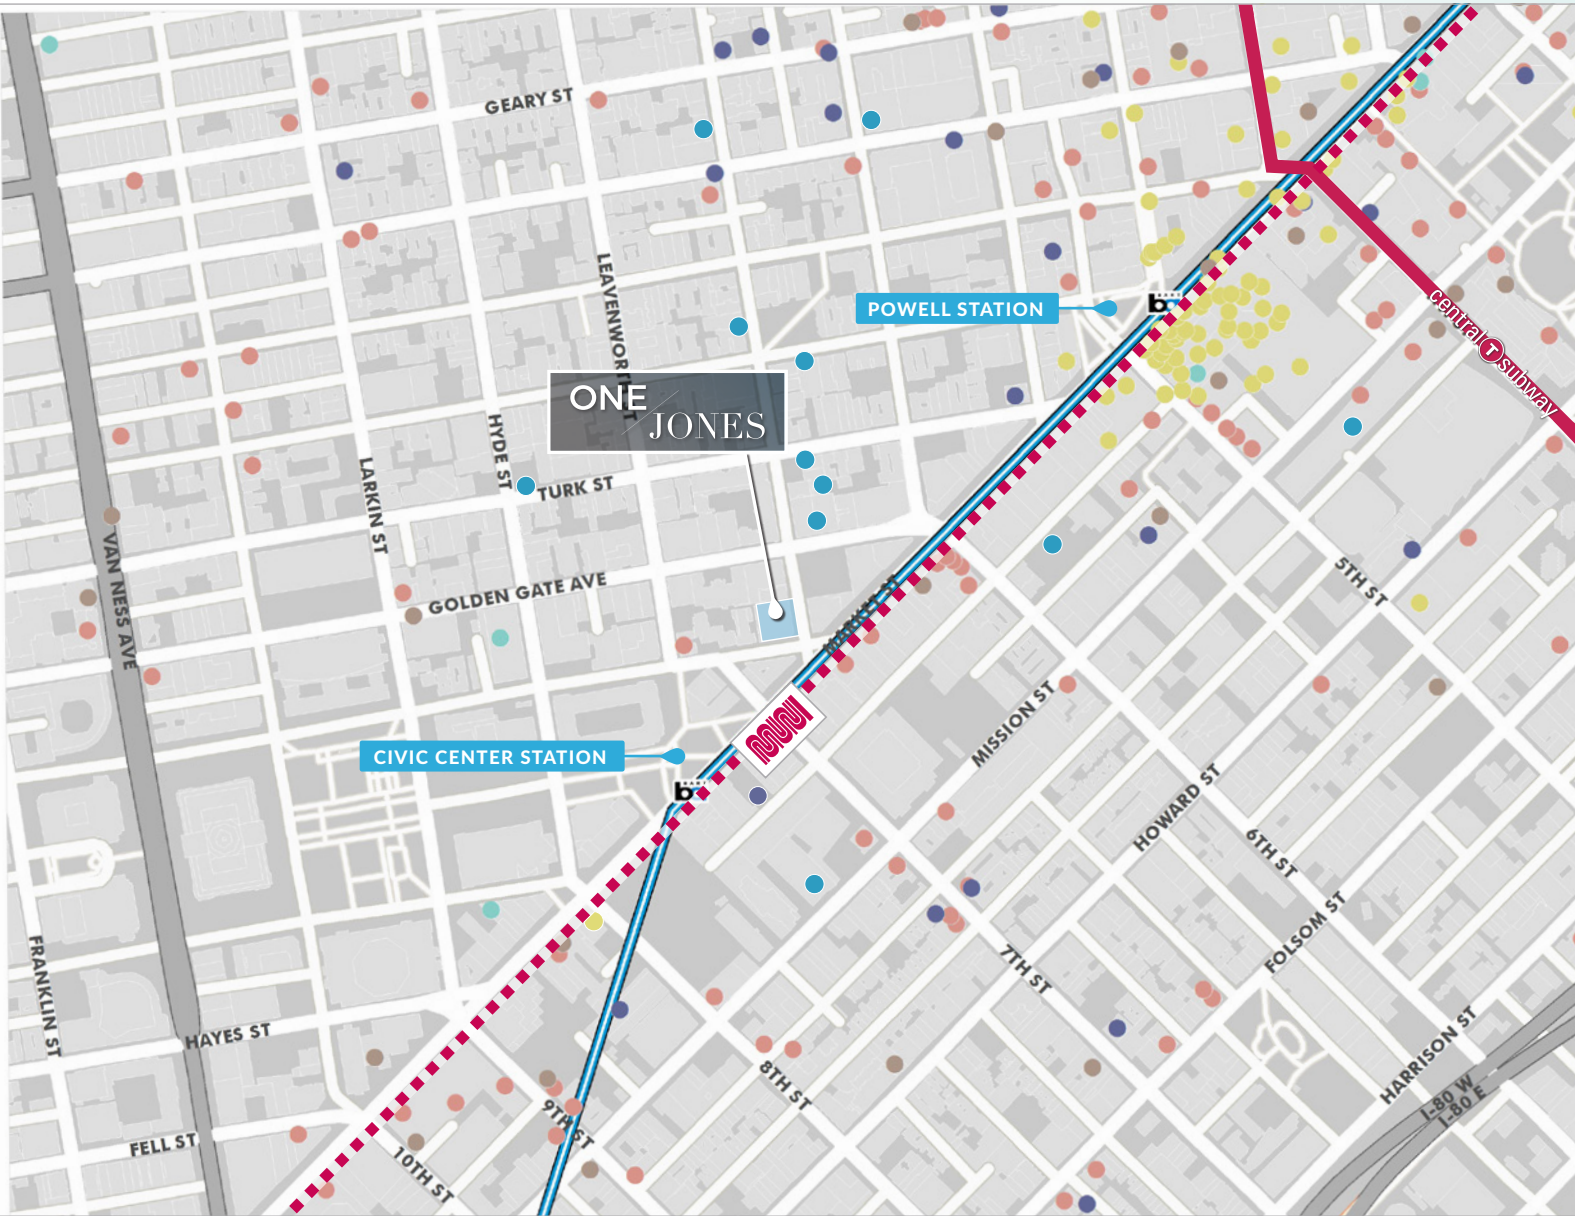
GEARY ST

LEAVENWORTH

POWELL STATION

central subway

ONE JONES

HYDE ST

TURK ST

LARKIN ST

VAN NESS AVE

GOLDEN GATE AVE

MARKET ST

5TH ST

MISSION ST

CIVIC CENTER STATION

HOWARD ST

6TH ST

FOLSOM ST

7TH ST

FRANKLIN ST

HAYES ST

HARRISON ST

I-80 W
I-80 E

8TH ST

FELL ST

9TH ST

10TH ST